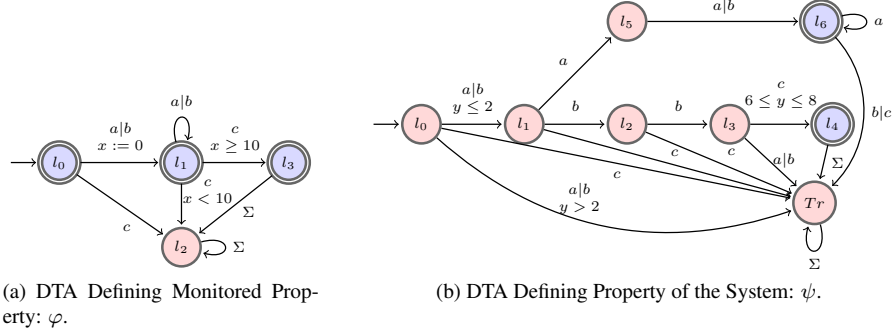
$a|b$

$a|b$
$x := 0$

$c$
$x \geq 10$

$l_0$

$l_1$

$l_3$

$c$
$x < 10$

$\Sigma$

$c$

$l_2$

$\Sigma$

(a) DTA Defining Monitored Property: $\varphi$.

$l_5$

$a|b$

$l_6$

$a$

$a$

$a|b$
$y \leq 2$

$c$
$6 \leq y \leq 8$

$l_0$

$l_1$

$b$

$l_2$

$b$

$l_3$

$l_4$

$b|c$

$c$

$c$

$a|b$

$\Sigma$

$c$

$a|b$
$y > 2$

$Tr$

$\Sigma$

(b) DTA Defining Property of the System: $\psi$.